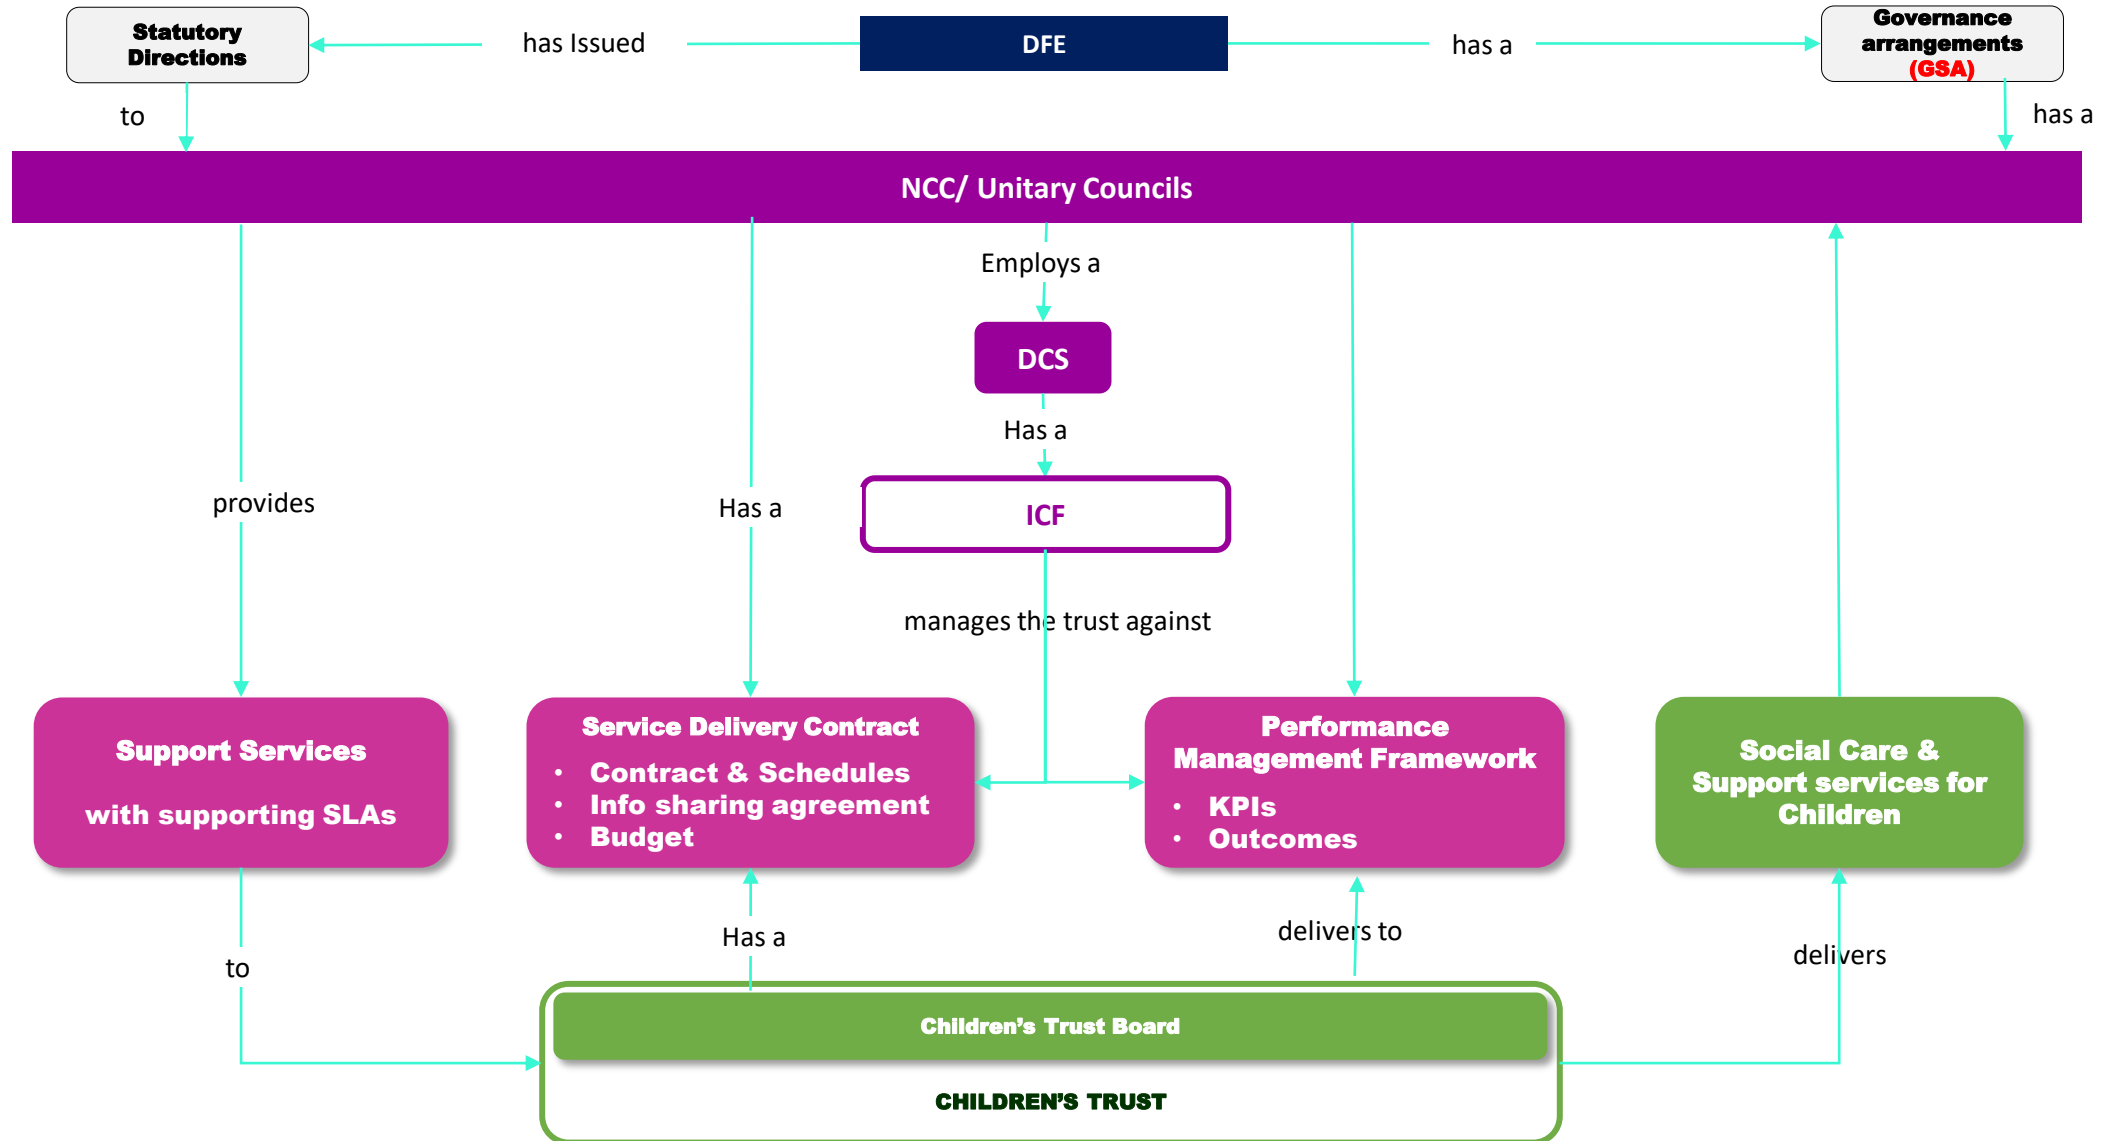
Statutory Directions

has Issued

DFE

has a

Governance arrangements (GSA)

to

has a

NCC/ Unitary Councils

Employs a

DCS

Has a

ICF

provides

Has a

manages the trust against

Support Services

with supporting SLAs

Service Delivery Contract

- Contract & Schedules
- Info sharing agreement
- Budget

Performance Management Framework

- KPIs
- Outcomes

Social Care & Support services for Children

to

Has a

delivers to

delivers

Children's Trust Board

CHILDREN'S TRUST